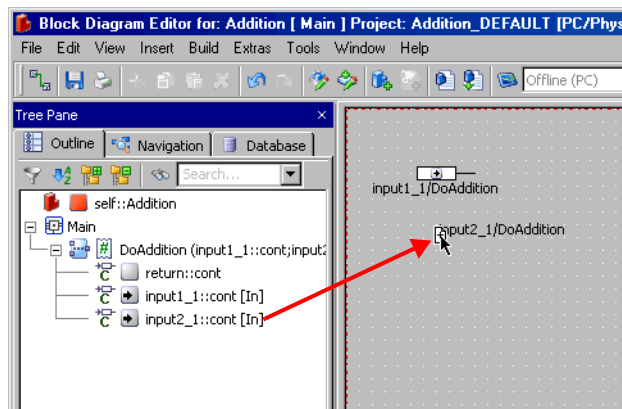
Block Diagram Editor for: Addition [ Main ] Project: Addition_DEFAULT [PC/Phys

File Edit View Insert Build Extras Tools Window Help

Offline (PC)

Tree Pane ×

Outline Navigation Database

Search...

self::Addition

Main

DoAddition (input1_1::cont;input2

return::cont

input1_1::cont [In]

input2_1::cont [In]

input1_1/DoAddition

input2_1/DoAddition